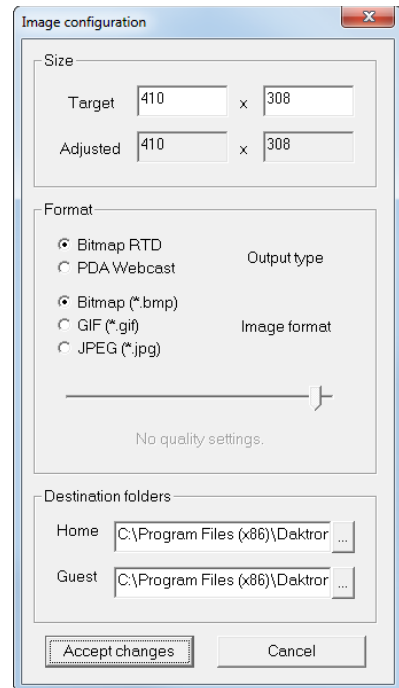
Image configuration

Size

Target 410 x 308

Adjusted 410 x 308

Format

Bitmap RTD
PDA Webcast
Output type

Bitmap (*.bmp)
GIF (*.gif)
JPEG (*.jpg)
Image format

No quality settings.

Destination folders

Home C:\Program Files (x86)\Daktror ...

Guest C:\Program Files (x86)\Daktror ...

Accept changes
Cancel